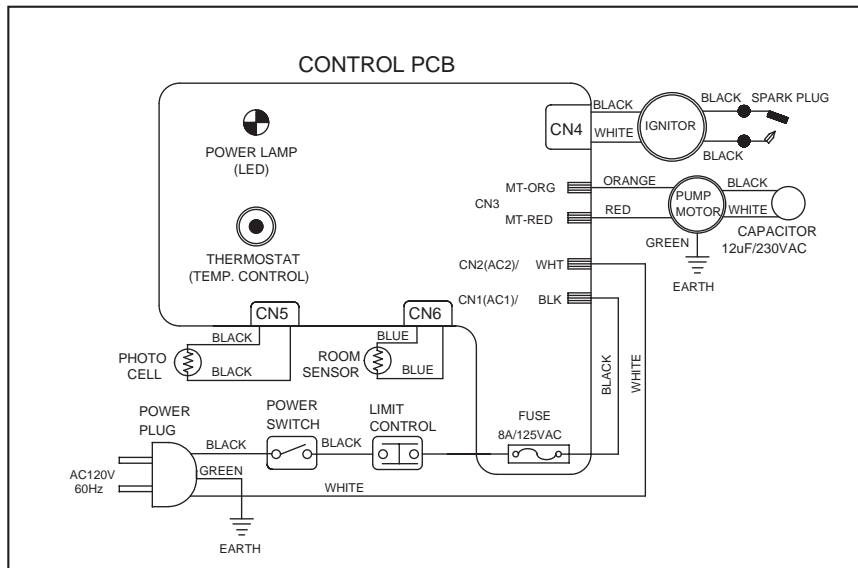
CONTROL PCB

POWER LAMP
(LED)

THERMOSTAT
(TEMP. CONTROL)

CN4

BLACK

WHITE

IGNITOR

BLACK

SPARK PLUG

BLACK

MT-ORG

CN3

MT-RED

ORANGE

RED

PUMP
MOTOR

BLACK

WHITE

CAPACITOR
12uF/230VAC

GREEN

EARTH

CN2(AC2)/

WHT

CN1(AC1)/

BLK

CN5

CN6

BLACK

BLACK

PHOTO
CELL

BLUE

BLUE

ROOM
SENSOR

BLACK

WHITE

POWER
PLUG

POWER
SWITCH

LIMIT
CONTROL

FUSE
8A/125VAC

BLACK

BLACK

AC120V
60Hz

GREEN

WHITE

EARTH